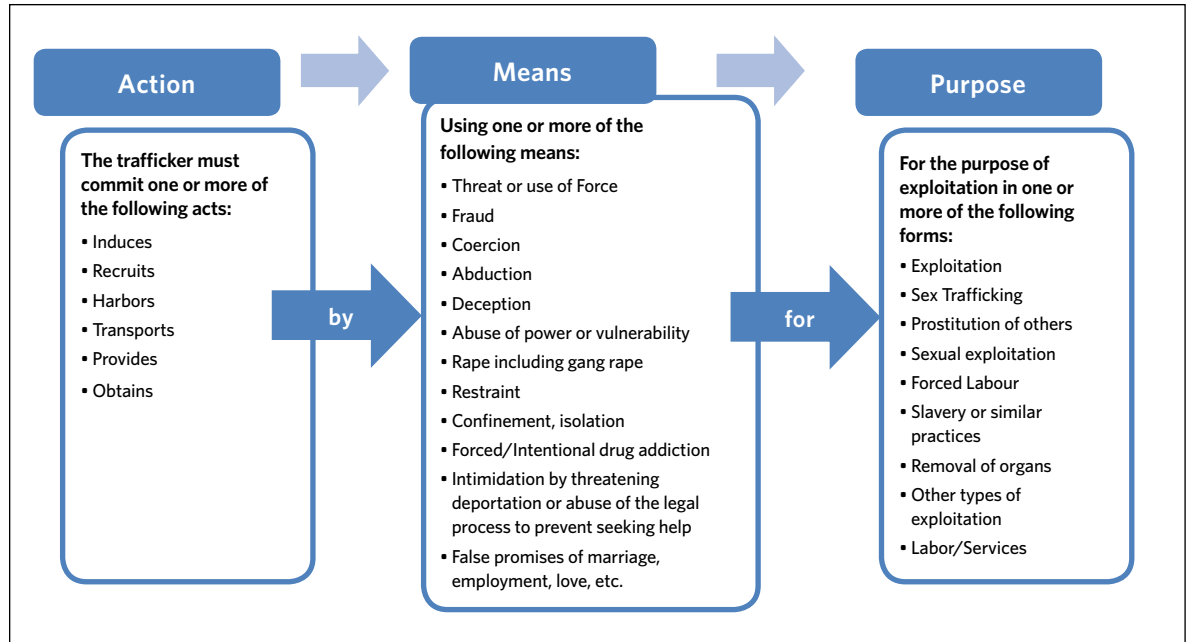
Action

The trafficker must commit one or more of the following acts:
▪ Induces
▪ Recruits
▪ Harbors
▪ Transports
▪ Provides
▪ Obtains

by

Means

Using one or more of the following means:
▪ Threat or use of Force
▪ Fraud
▪ Coercion
▪ Abduction
▪ Deception
▪ Abuse of power or vulnerability
▪ Rape including gang rape
▪ Restraint
▪ Confinement, isolation
▪ Forced/Intentional drug addiction
▪ Intimidation by threatening deportation or abuse of the legal process to prevent seeking help
▪ False promises of marriage, employment, love, etc.

for

Purpose

For the purpose of exploitation in one or more of the following forms:
▪ Exploitation
▪ Sex Trafficking
▪ Prostitution of others
▪ Sexual exploitation
▪ Forced Labour
▪ Slavery or similar practices
▪ Removal of organs
▪ Other types of exploitation
▪ Labor/Services